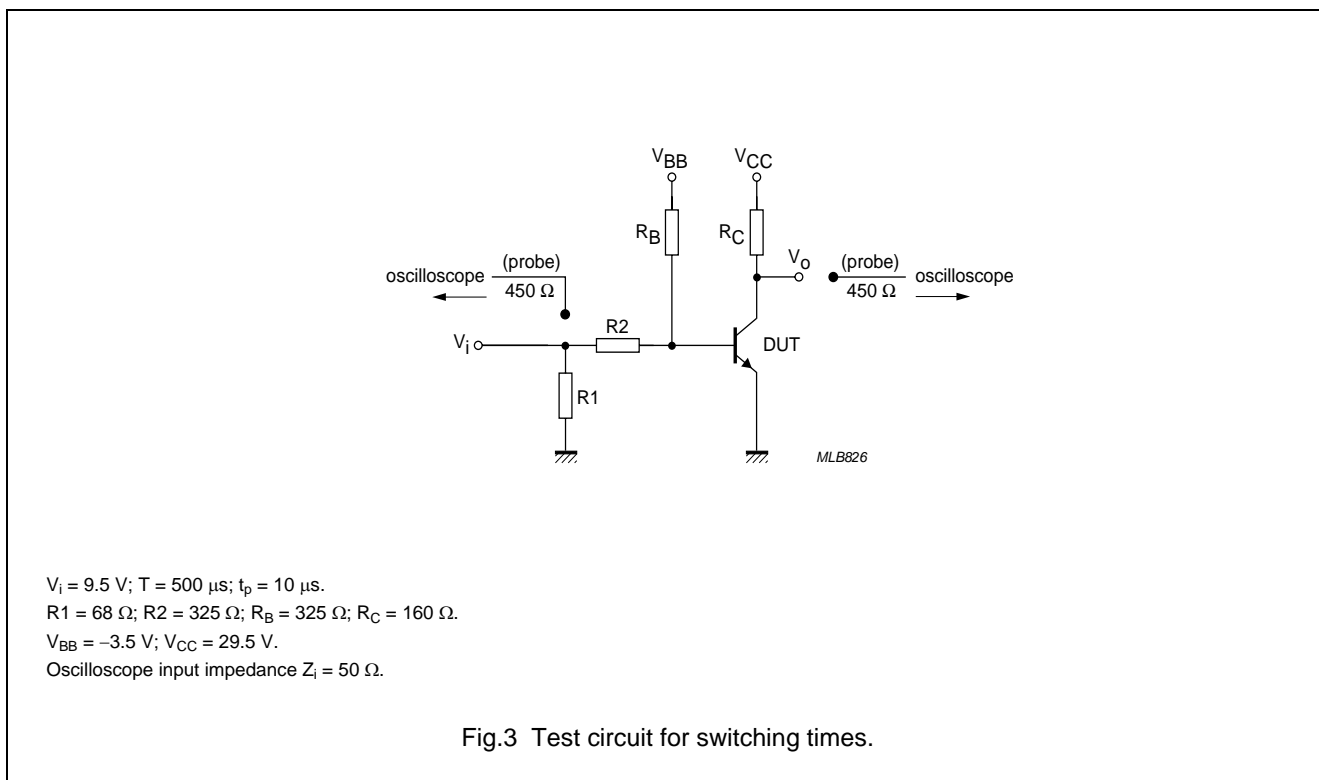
$V_{BB}$

$V_{CC}$

$R_B$

$R_C$

$V_o$

oscilloscope

(probe)

450 Ω

(probe)

450 Ω

oscilloscope

$V_i$

R2

DUT

R1

MLB826

$V_i$ = 9.5 V; T = 500 μs; $t_p$ = 10 μs.
R1 = 68 Ω; R2 = 325 Ω; $R_B$ = 325 Ω; $R_C$ = 160 Ω.
$V_{BB}$ = −3.5 V; $V_{CC}$ = 29.5 V.
Oscilloscope input impedance $Z_i$ = 50 Ω.

Fig.3 Test circuit for switching times.